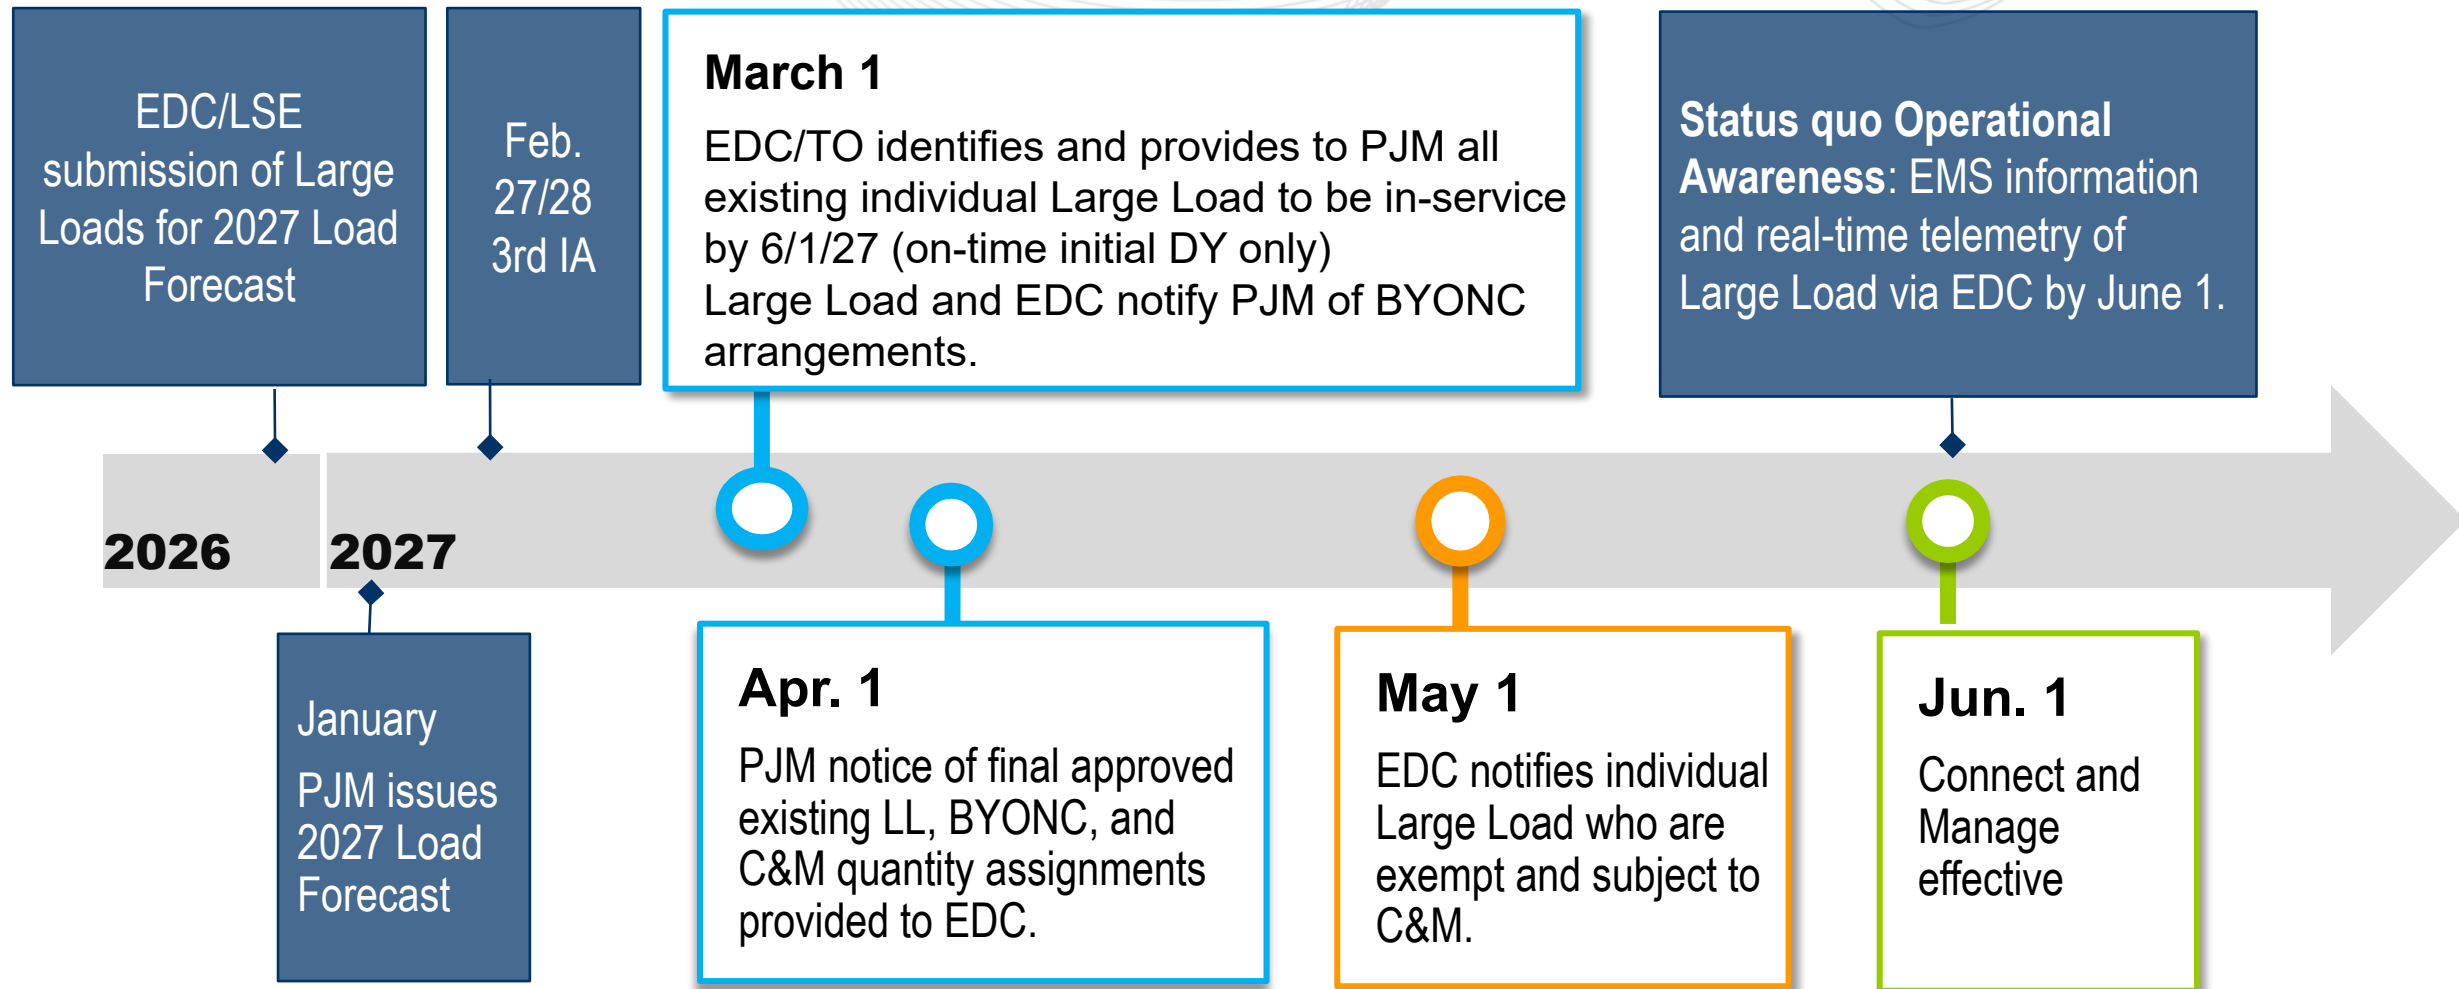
EDC/LSE submission of Large Loads for 2027 Load Forecast

Feb. 27/28 3rd IA

March 1

EDC/TO identifies and provides to PJM all existing individual Large Load to be in-service by 6/1/27 (on-time initial DY only)
Large Load and EDC notify PJM of BYONC arrangements.

Status quo Operational Awareness: EMS information and real-time telemetry of Large Load via EDC by June 1.

2026

2027

January

PJM issues 2027 Load Forecast

Apr. 1

PJM notice of final approved existing LL, BYONC, and C&M quantity assignments provided to EDC.

May 1

EDC notifies individual Large Load who are exempt and subject to C&M.

Jun. 1

Connect and Manage effective